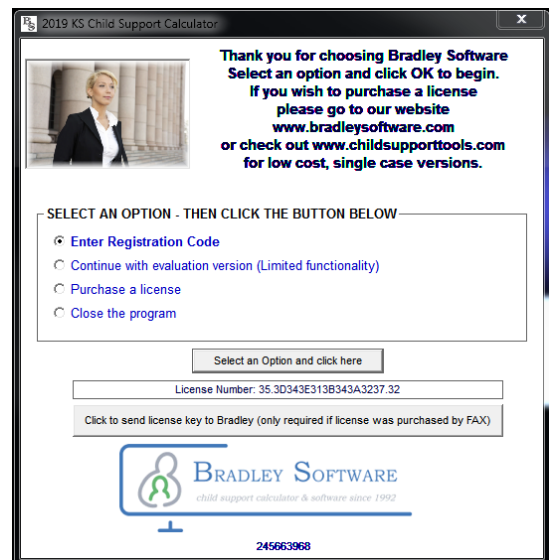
2019 KS Child Support Calculator

X

Thank you for choosing Bradley Software
Select an option and click OK to begin.
If you wish to purchase a license
please go to our website
www.bradleysoftware.com
or check out www.childsupporttools.com
for low cost, single case versions.

SELECT AN OPTION - THEN CLICK THE BUTTON BELOW

Enter Registration Code

Continue with evaluation version (Limited functionality)

Purchase a license

Close the program

Select an Option and click here

License Number: 35.3D343E313B343A3237.32

Click to send license key to Bradley (only required if license was purchased by FAX)

BRADLEY SOFTWARE
child support calculator & software since 1992

245663968